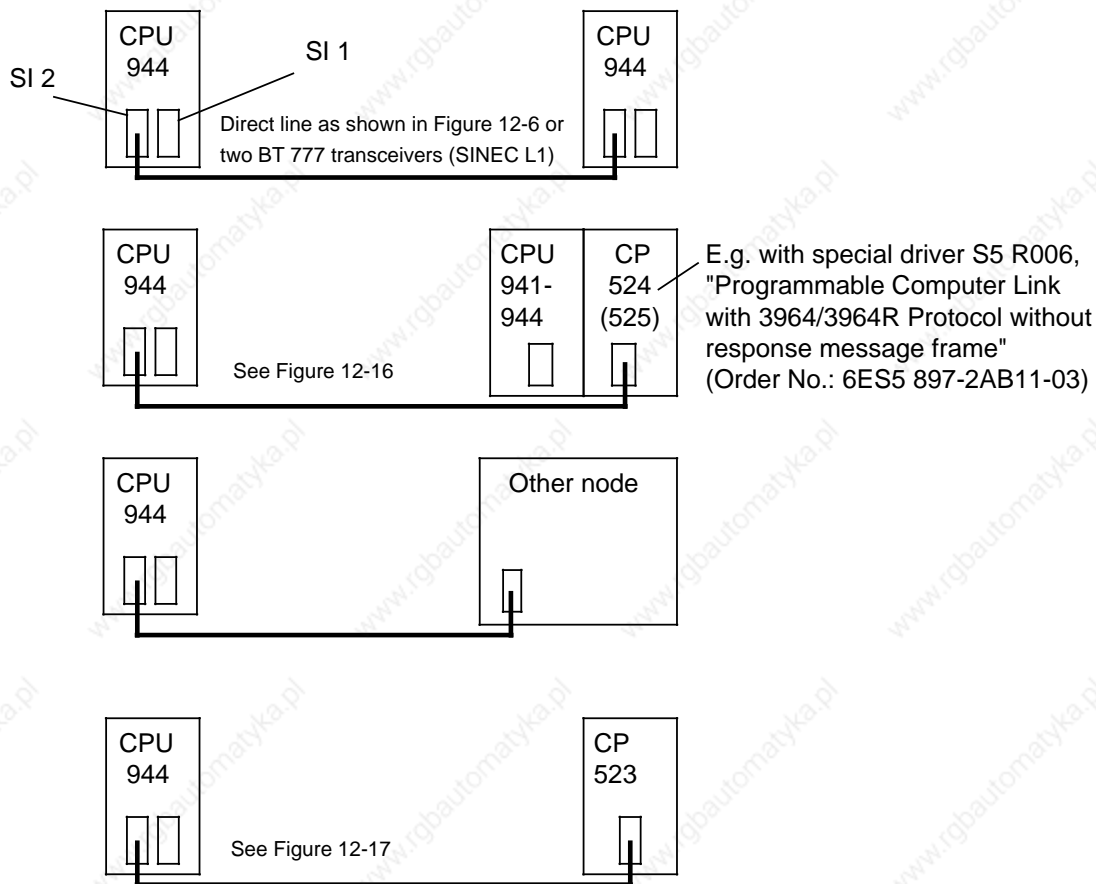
CPU 944

SI 2

SI 1

CPU 944

Direct line as shown in Figure 12-6 or two BT 777 transceivers (SINEC L1)

CPU 944

CPU 941- 944

CP 524 (525)

E.g. with special driver S5 R006, "Programmable Computer Link with 3964/3964R Protocol without response message frame" (Order No.: 6ES5 897-2AB11-03)

See Figure 12-16

CPU 944

Other node

CPU 944

CP 523

See Figure 12-17

www.rgbautomatyka.pl